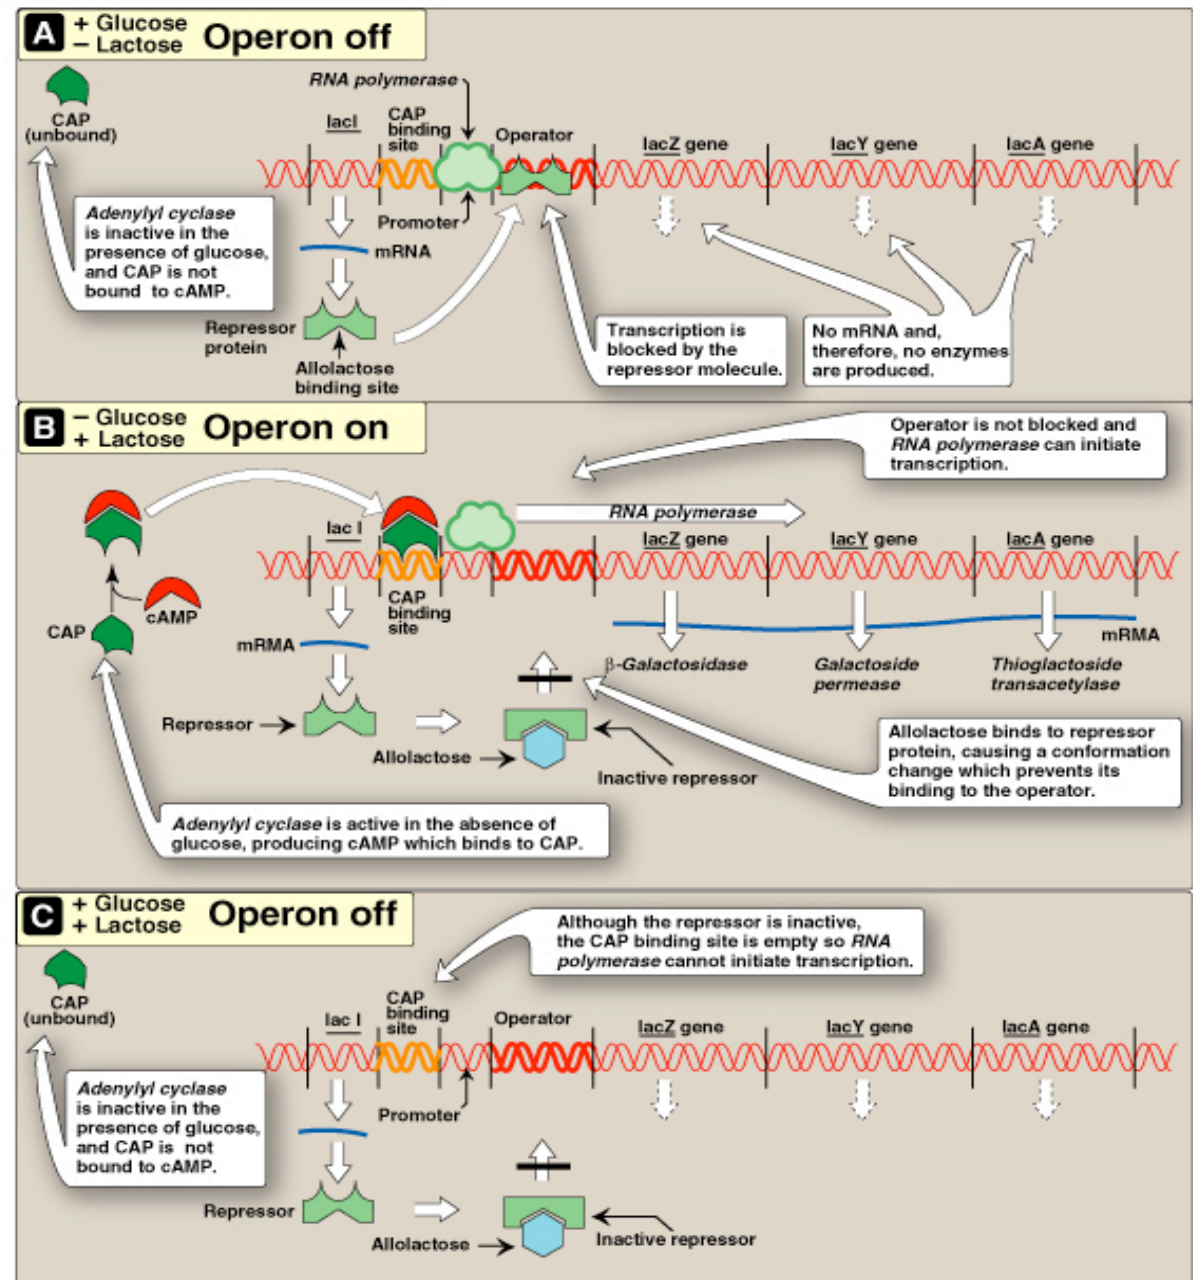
A + Glucose
– Lactose Operon off

CAP (unbound)

RNA polymerase

lacI

CAP binding site

Operator

lacZ gene

lacY gene

lacA gene

Adenylyl cyclase is inactive in the presence of glucose, and CAP is not bound to cAMP.

Promoter

mRNA

Repressor protein

Allolactose binding site

Transcription is blocked by the repressor molecule.

No mRNA and, therefore, no enzymes are produced.

B – Glucose
+ Lactose Operon on

Operator is not blocked and RNA polymerase can initiate transcription.

RNA polymerase

lac I

lacZ gene

lacY gene

lacA gene

cAMP

CAP

CAP binding site

mRMA

mRMA

β-Galactosidase

Galactoside permease

Thioglactoside transacetylase

Repressor

Allolactose

Inactive repressor

Allolactose binds to repressor protein, causing a conformation change which prevents its binding to the operator.

Adenylyl cyclase is active in the absence of glucose, producing cAMP which binds to CAP.

C + Glucose
+ Lactose Operon off

Although the repressor is inactive, the CAP binding site is empty so RNA polymerase cannot initiate transcription.

CAP (unbound)

CAP binding site

lac I

Operator

lacZ gene

lacY gene

lacA gene

Adenylyl cyclase is inactive in the presence of glucose, and CAP is not bound to cAMP.

Promoter

Repressor

Allolactose

Inactive repressor